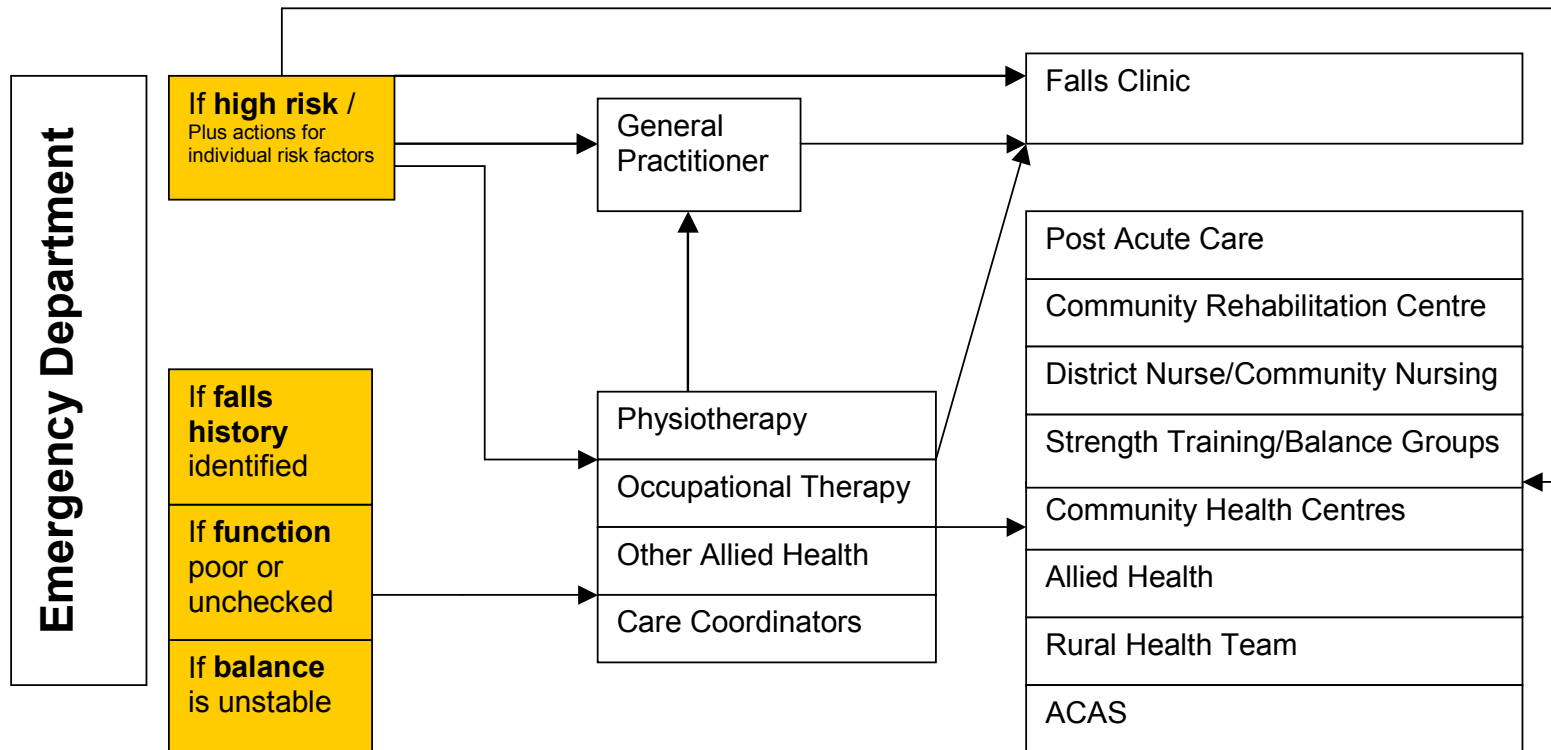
Emergency Department

If **high risk** / Plus actions for individual risk factors

If **falls history** identified

If **function** poor or unchecked

If **balance** is unstable

General Practitioner

Physiotherapy

Occupational Therapy

Other Allied Health

Care Coordinators

Falls Clinic

Post Acute Care

Community Rehabilitation Centre

District Nurse/Community Nursing

Strength Training/Balance Groups

Community Health Centres

Allied Health

Rural Health Team

ACAS